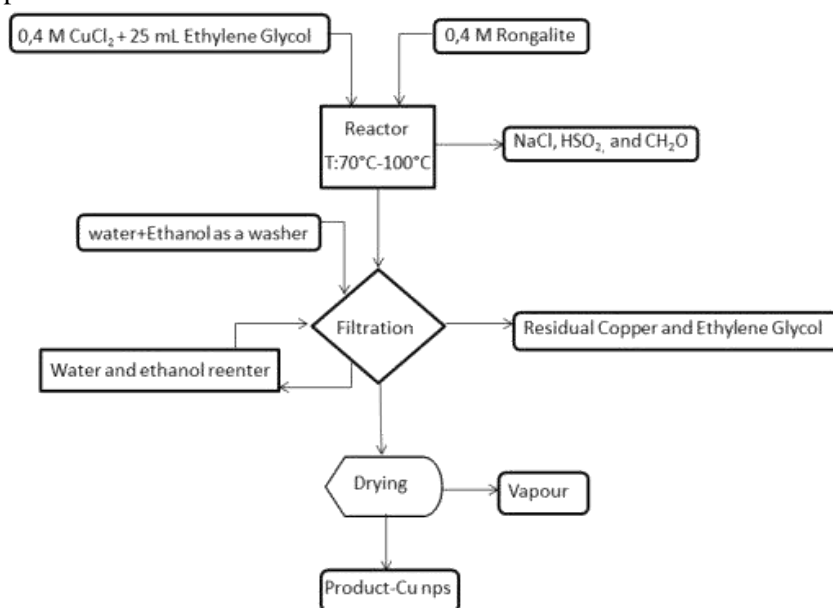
0,4 M $CuCl_2$ + 25 mL Ethylene Glycol

0,4 M Rongalite

Reactor
T:70°C-100°C

NaCl, $HSO_2$, and $CH_2O$

water+Ethanol as a washer

Filtration

Residual Copper and Ethylene Glycol

Water and ethanol reenter

Drying

Vapour

Product-Cu nps